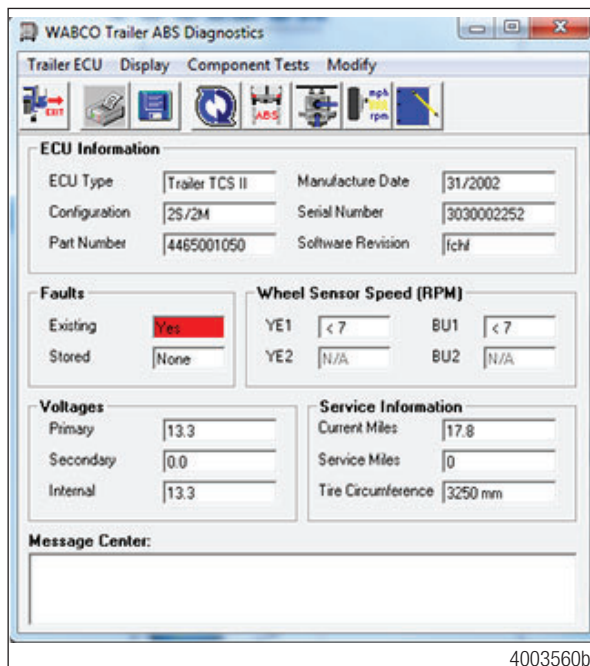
WABCO Trailer ABS Diagnostics

Trailer ECU Display Component Tests Modify

EXIT ABS mph rpm

ECU Information

ECU Type Trailer TCS II
Configuration 2S/2M
Part Number 4465001050
Manufacture Date 31/2002
Serial Number 3030002252
Software Revision fchl

Faults

Existing Yes
Stored None

Wheel Sensor Speed (RPM)

YE1 < 7
YE2 N/A
BU1 < 7
BU2 N/A

Voltages

Primary 13.3
Secondary 0.0
Internal 13.3

Service Information

Current Miles 17.8
Service Miles 0
Tire Circumference 3250 mm

Message Center:

4003560b